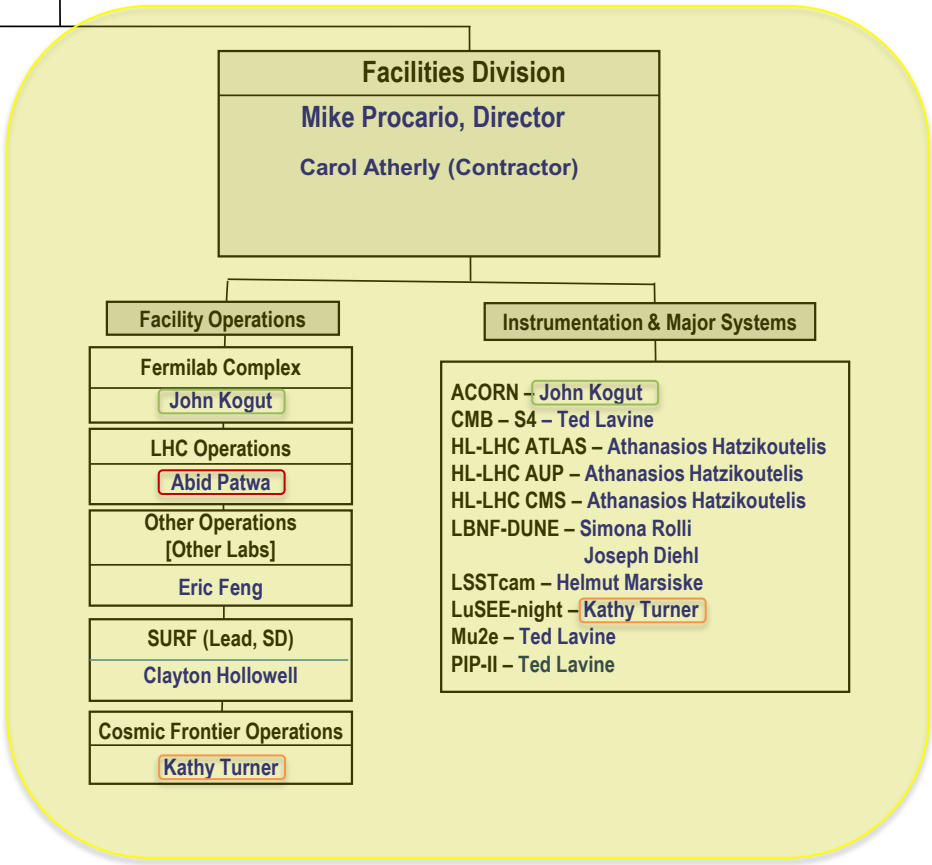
Facilities Division

Mike Procario, Director

Carol Atherly (Contractor)

Facility Operations

Fermilab Complex

John Kogut

LHC Operations

Abid Patwa

Other Operations [Other Labs]

Eric Feng

SURF (Lead, SD)

Clayton Hollowell

Cosmic Frontier Operations

Kathy Turner

Instrumentation & Major Systems

ACORN – John Kogut
CMB – S4 – Ted Lavine
HL-LHC ATLAS – Athanasios Hatzikoutelis
HL-LHC AUP – Athanasios Hatzikoutelis
HL-LHC CMS – Athanasios Hatzikoutelis
LBNF-DUNE – Simona Rolli
Joseph Diehl
LSSTcam – Helmut Marsiske
LuSEE-night – Kathy Turner
Mu2e – Ted Lavine
PIP-II – Ted Lavine